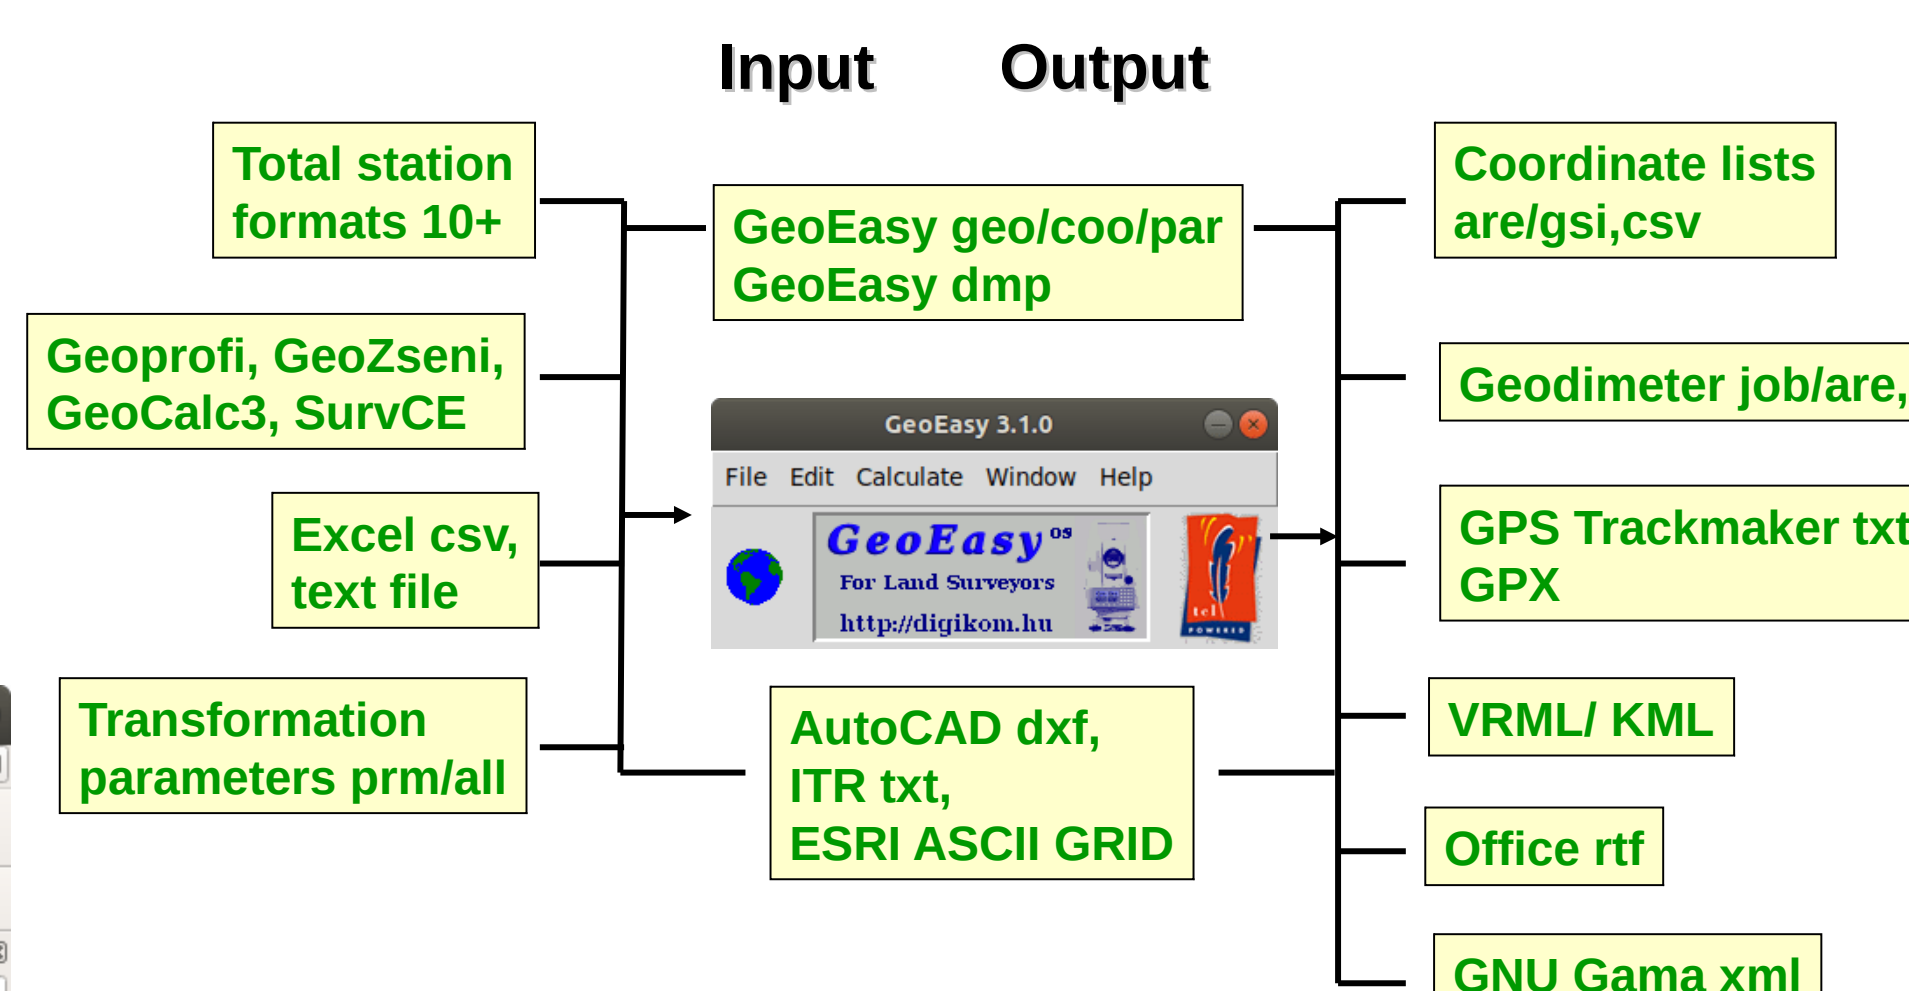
Input Output

Total station formats 10+

Geoprofi, GeoZseni, GeoCalc3, SurvCE

Excel csv, text file

Transformation parameters prm/all

GeoEasy geo/coo/par GeoEasy dmp

GeoEasy 3.1.0

File Edit Calculate Window Help

GeoEasy$^{os}$

For Land Surveyors

http://digikom.hu

tcl POWERED

AutoCAD dxf, ITR txt, ESRI ASCII GRID

Coordinate lists are/gsi,csv

Geodimeter job/are,

GPS Trackmaker txt GPX

VRML/ KML

Office rtf

GNU Gama xml